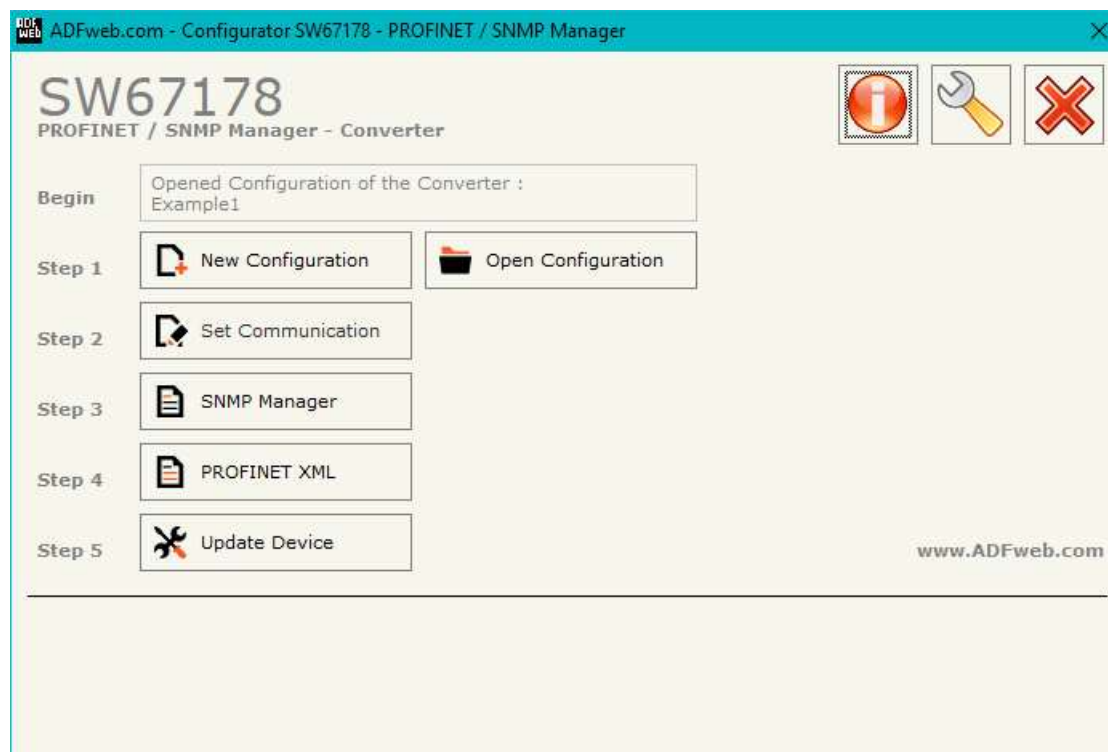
ADFweb.com - Configurator SW67178 - PROFINET / SNMP Manager

SW67178
PROFINET / SNMP Manager - Converter

Begin
Opened Configuration of the Converter :
Example1

Step 1
New Configuration
Open Configuration

Step 2
Set Communication

Step 3
SNMP Manager

Step 4
PROFINET XML

Step 5
Update Device

www.ADFweb.com